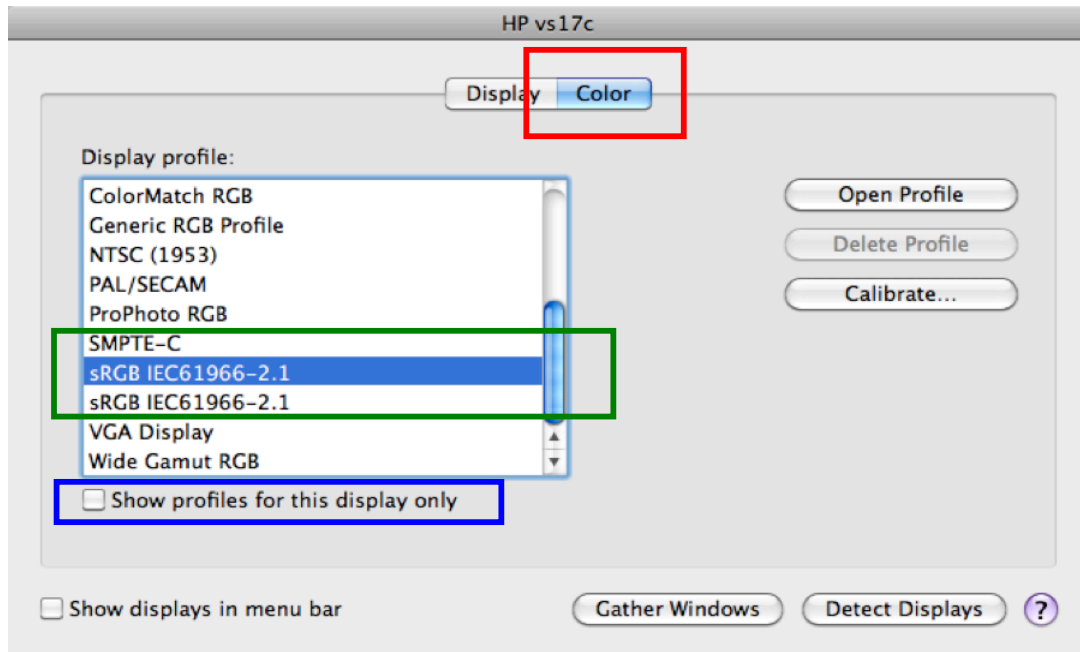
HP vs17c

Display Color

Display profile:

ColorMatch RGB
Generic RGB Profile
NTSC (1953)
PAL/SECAM
ProPhoto RGB
SMPTE-C
sRGB IEC61966-2.1
sRGB IEC61966-2.1
VGA Display
Wide Gamut RGB

Show profiles for this display only

Open Profile

Delete Profile

Calibrate...

Show displays in menu bar

Gather Windows

Detect Displays

?